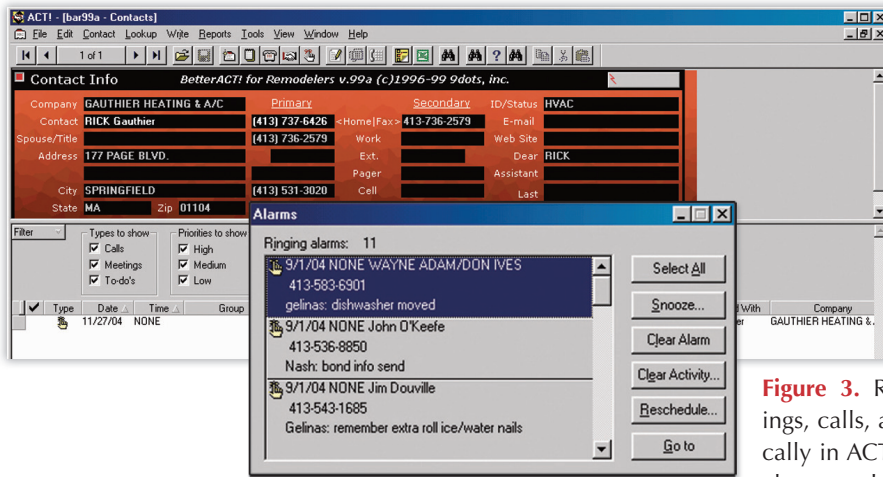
ACT! - [bar99a - Contacts]

File Edit Contact Lookup Write Reports Tools View Window Help

1 of 1

Contact Info BetterACT! for Remodelers v.99a (c)1996-99 9dots, inc.

Company GAUTHIER HEATING & A/C
Contact RICK Gauthier
Spouse/Title
Address 177 PAGE BLVD.
City SPRINGFIELD
State MA Zip 01104

Primary
(413) 737-6426 <Home|Fax> 413-736-2579
(413) 736-2579 Work
Ext.
Pager
(413) 531-3020 Cell

Secondary

ID/Status HVAC
E-mail
Web Site
Dear RICK
Assistant
Last

Filter
Types to show
Calls
Meetings
To-do's
Priorities to show
High
Medium
Low

Type Date Time Group
11/27/04 NONE

d With Company
er GAUTHIER HEATING &.

Alarms

Ringing alarms: 11

9/1/04 NONE WAYNE ADAM/DON IVES
413-583-6901
gelinas: dishwasher moved

9/1/04 NONE John O'Keefe
413-536-8850
Nash: bond info send

9/1/04 NONE Jim Douville
413-543-1685
Gelinas: remember extra roll ice/water nails

Select All
Snooze...
Clear Alarm
Clear Activity...
Reschedule...
Go to

Figure 3. R
ings, calls, a
cally in ACT
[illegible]